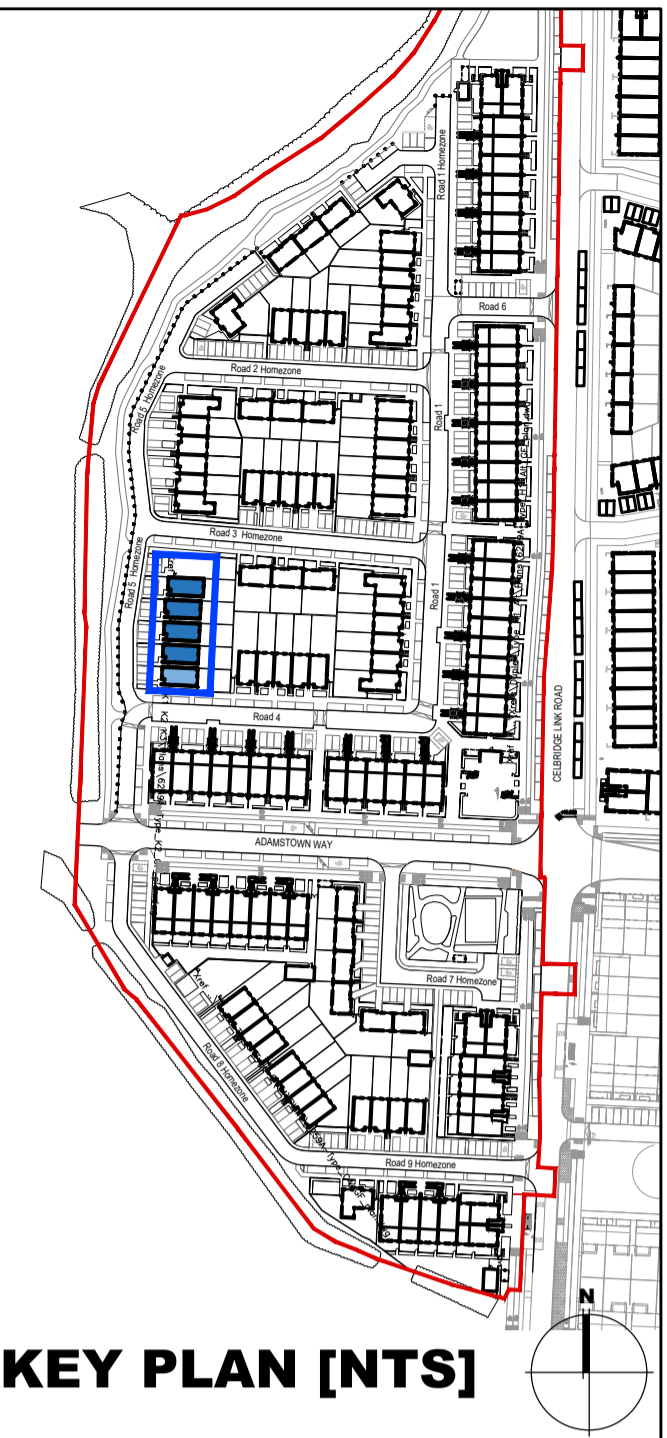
Road 1 Homezone

Road 6

Road 2 Homezone

Road 5 Homezone

Road 1

Road 3 Homezone

Road 5 Homezone

Road 1

Road 4

ADAMSTOWN WAY

CELBRIDGE LINK ROAD

Road 7 Homezone

Road 8 Homezone

Road 9 Homezone

N

KEY PLAN [NTS]